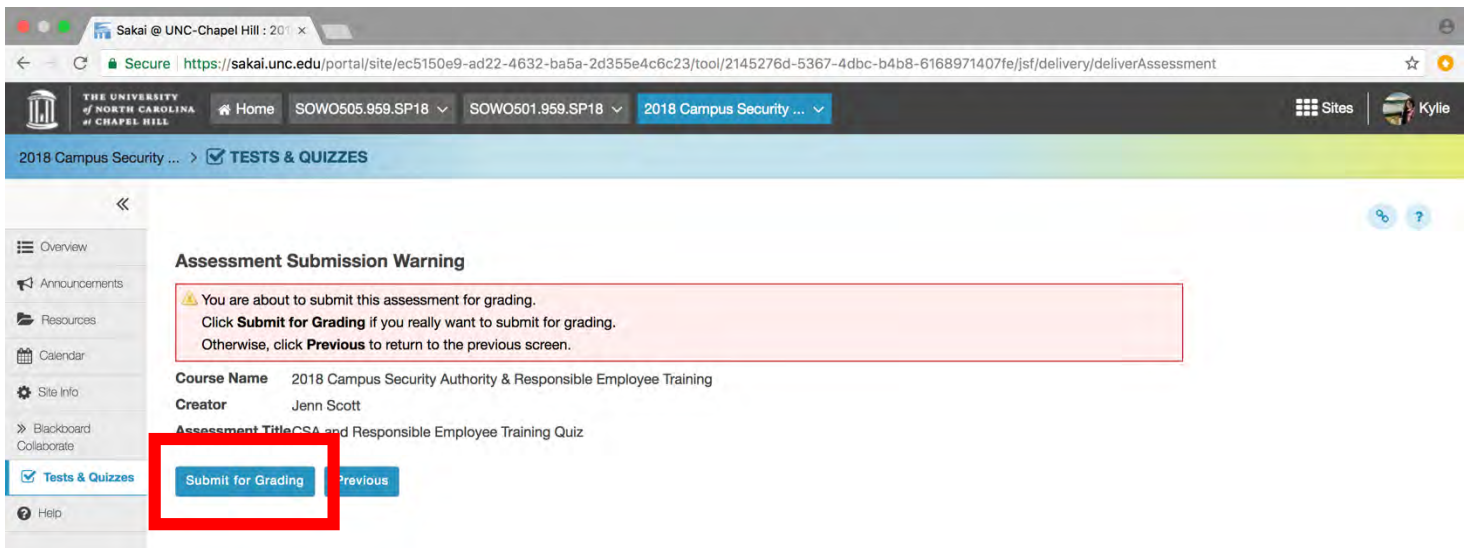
Sakai @ UNC-Chapel Hill : 201 ×

Secure https://sakai.unc.edu/portal/site/ec5150e9-ad22-4632-ba5a-2d355e4c6c23/tool/2145276d-5367-4dbc-b4b8-6168971407fe/jsf/delivery/deliverAssessment

THE UNIVERSITY of NORTH CAROLINA at CHAPEL HILL

Home SOWO505.959.SP18 SOWO501.959.SP18 2018 Campus Security ...

Sites Kylie

2018 Campus Security ... > TESTS & QUIZZES

«

Overview
Announcements
Resources
Calendar
Site Info
» Blackboard Collaborate
Tests & Quizzes
Help

Assessment Submission Warning

You are about to submit this assessment for grading.
Click **Submit for Grading** if you really want to submit for grading.
Otherwise, click **Previous** to return to the previous screen.

Course Name 2018 Campus Security Authority & Responsible Employee Training

Creator Jenn Scott

Assessment Title CSA and Responsible Employee Training Quiz

Submit for Grading Previous